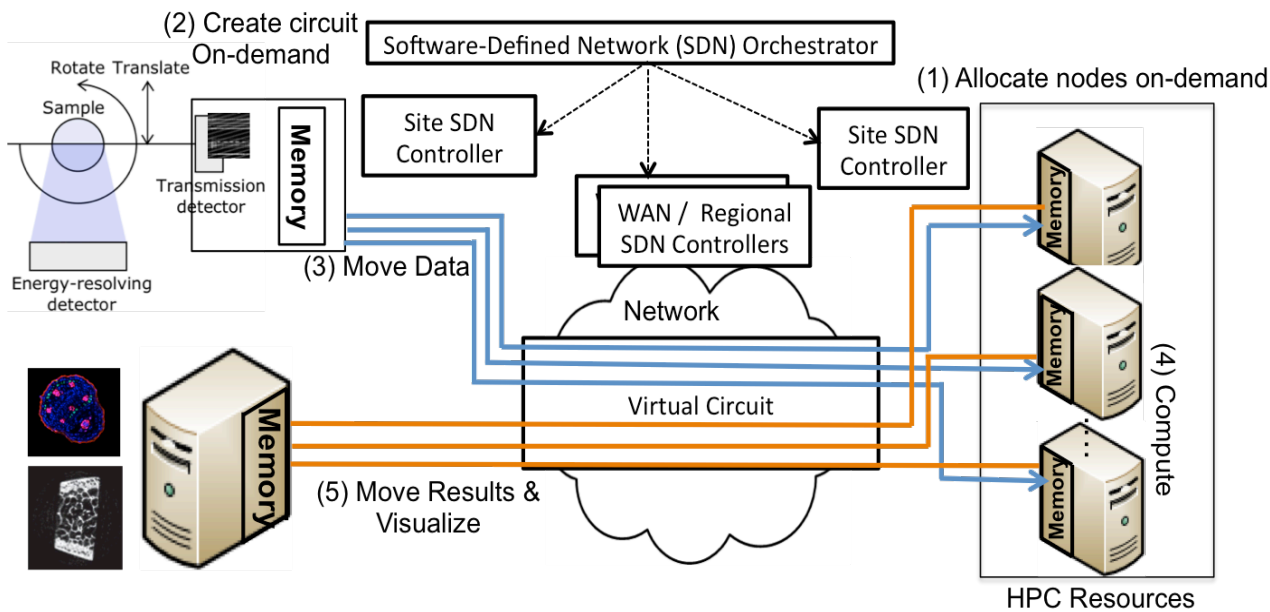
(2) Create circuit On-demand

Software-Defined Network (SDN) Orchestrator

(1) Allocate nodes on-demand

Rotate Translate

Sample

Memory

Transmission detector

Energy-resolving detector

Site SDN Controller

Site SDN Controller

WAN / Regional SDN Controllers

(3) Move Data

Network

Memory

Memory

Memory

(4) Compute

Virtual Circuit

Memory

(5) Move Results & Visualize

HPC Resources